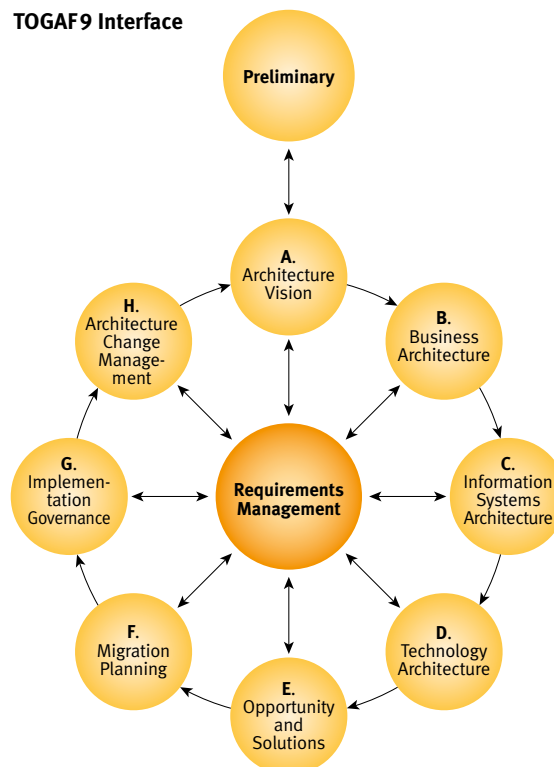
TOGAF9 Interface

Preliminary

A.
Architecture Vision

B.
Business Architecture

C.
Information Systems Architecture

D.
Technology Architecture

E.
Opportunity and Solutions

F.
Migration Planning

G.
Implementation Governance

H.
Architecture Change Management

Requirements Management